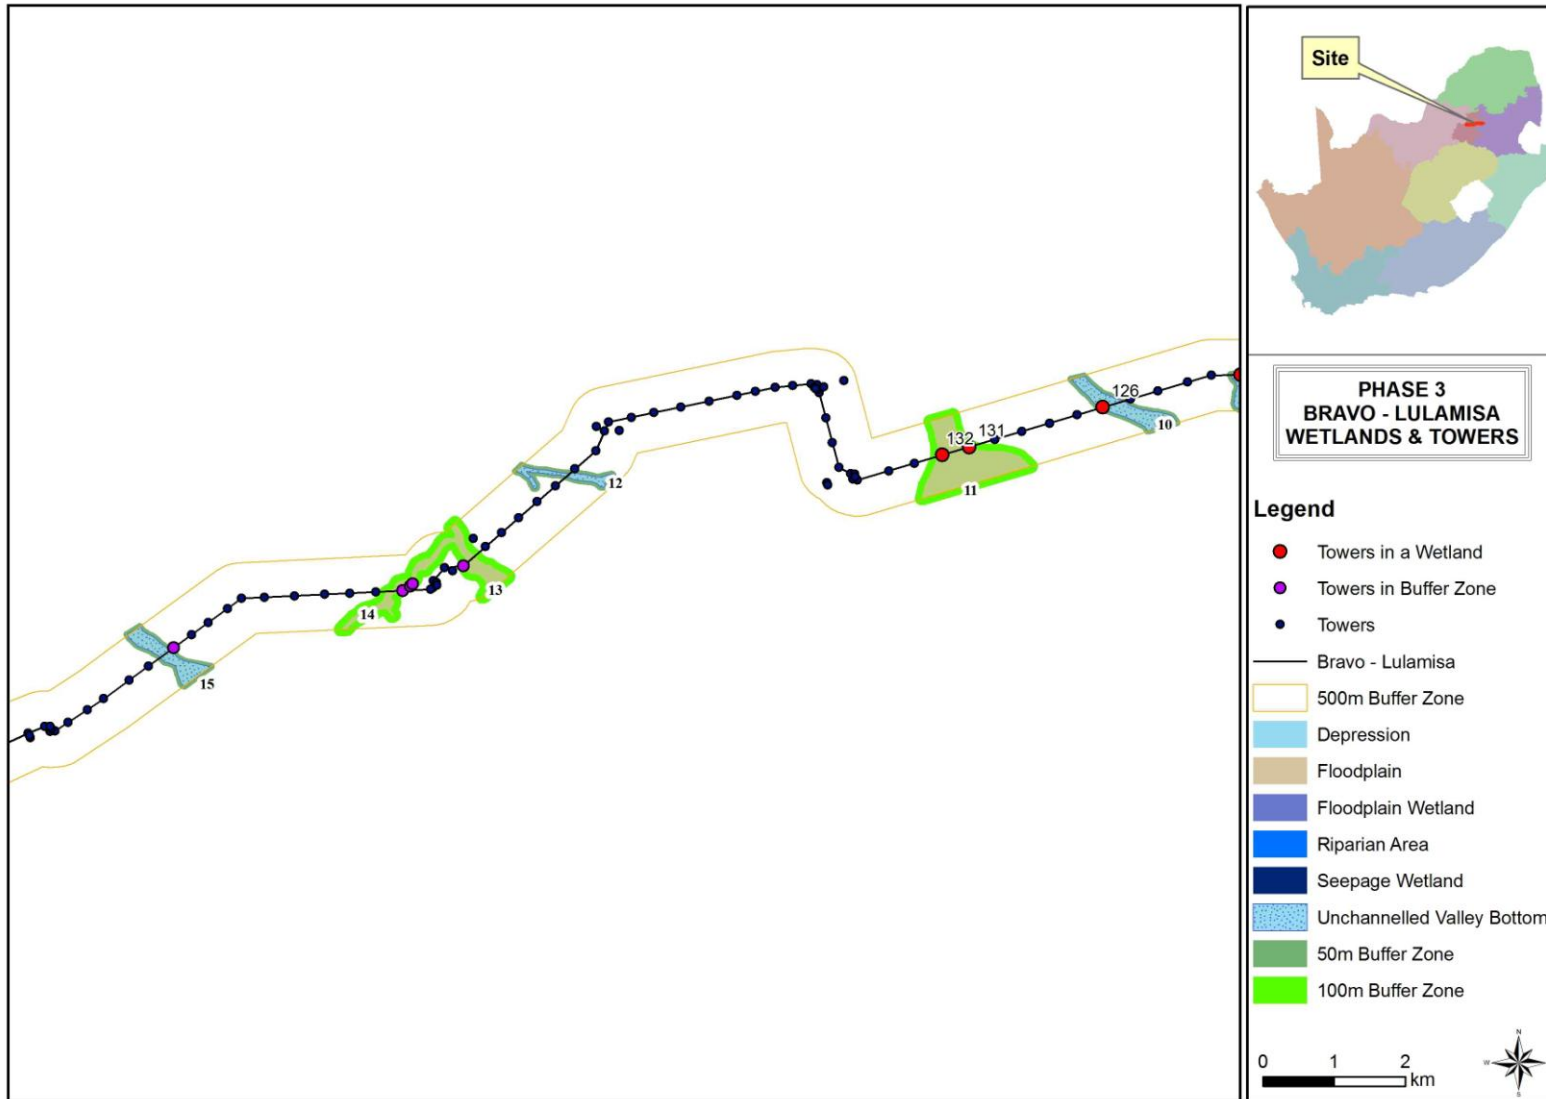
126

132

131

10

11

12

13

14

15

Site

PHASE 3
BRAVO - LULAMISA
WETLANDS & TOWERS

Legend

Towers in a Wetland

Towers in Buffer Zone

Towers

Bravo - Lulamisa

500m Buffer Zone

Depression

Floodplain

Floodplain Wetland

Riparian Area

Seepage Wetland

Unchannelled Valley Bottom

50m Buffer Zone

100m Buffer Zone

0 1 2 km